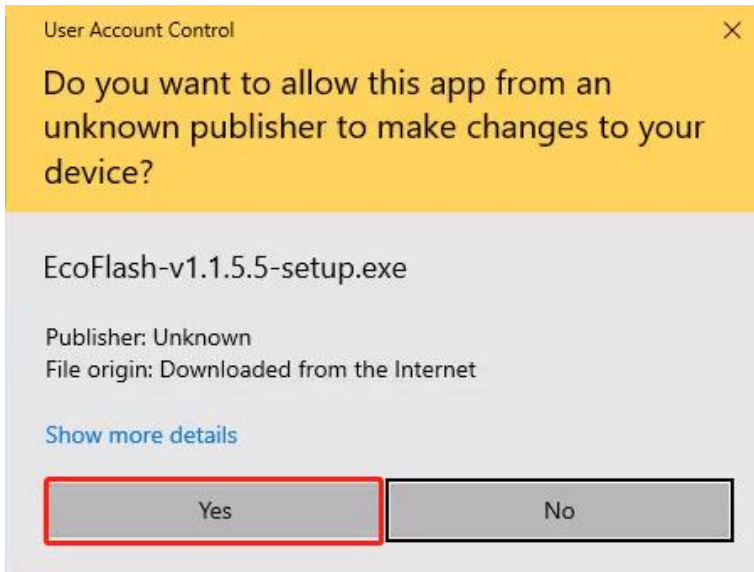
User Account Control

×

Do you want to allow this app from an unknown publisher to make changes to your device?

EcoFlash-v1.1.5.5-setup.exe

Publisher: Unknown
File origin: Downloaded from the Internet

Show more details

Yes

No